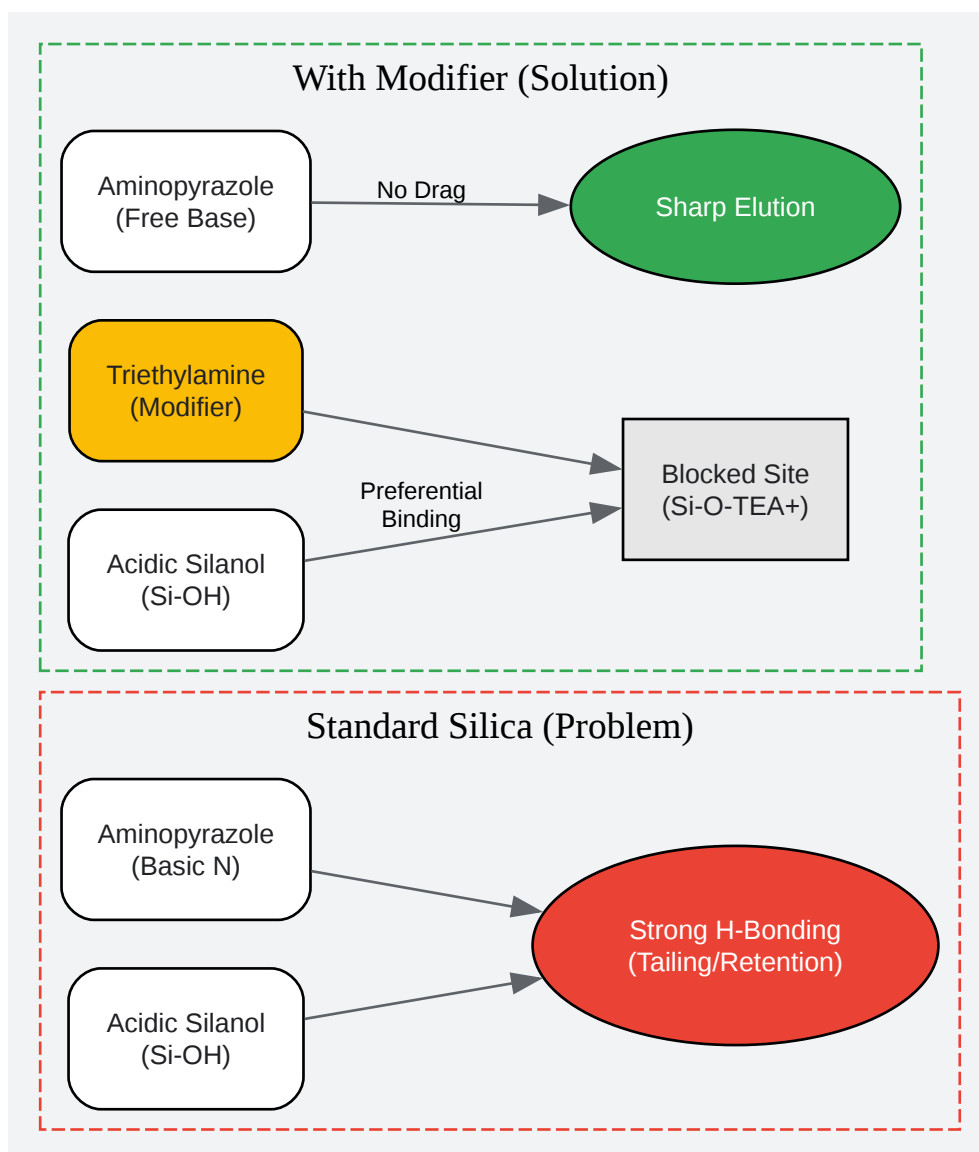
With Modifier (Solution)

Aminopyrazole
(Free Base)

No Drag

Sharp Elution

Triethylamine
(Modifier)

Blocked Site
(Si-O-TEA+)

Preferential
Binding

Acidic Silanol
(Si-OH)

Standard Silica (Problem)

Aminopyrazole
(Basic N)

Strong H-Bonding
(Tailing/Retention)

Acidic Silanol
(Si-OH)